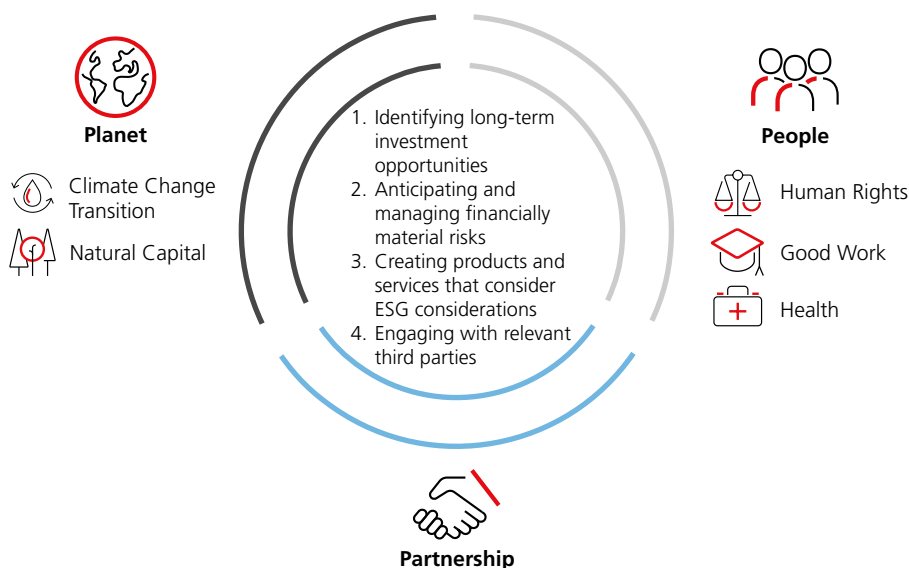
Planet

Climate Change Transition

Natural Capital

1. Identifying long-term investment opportunities
2. Anticipating and managing financially material risks
3. Creating products and services that consider ESG considerations
4. Engaging with relevant third parties

People

Human Rights

Good Work

Health

Partnership